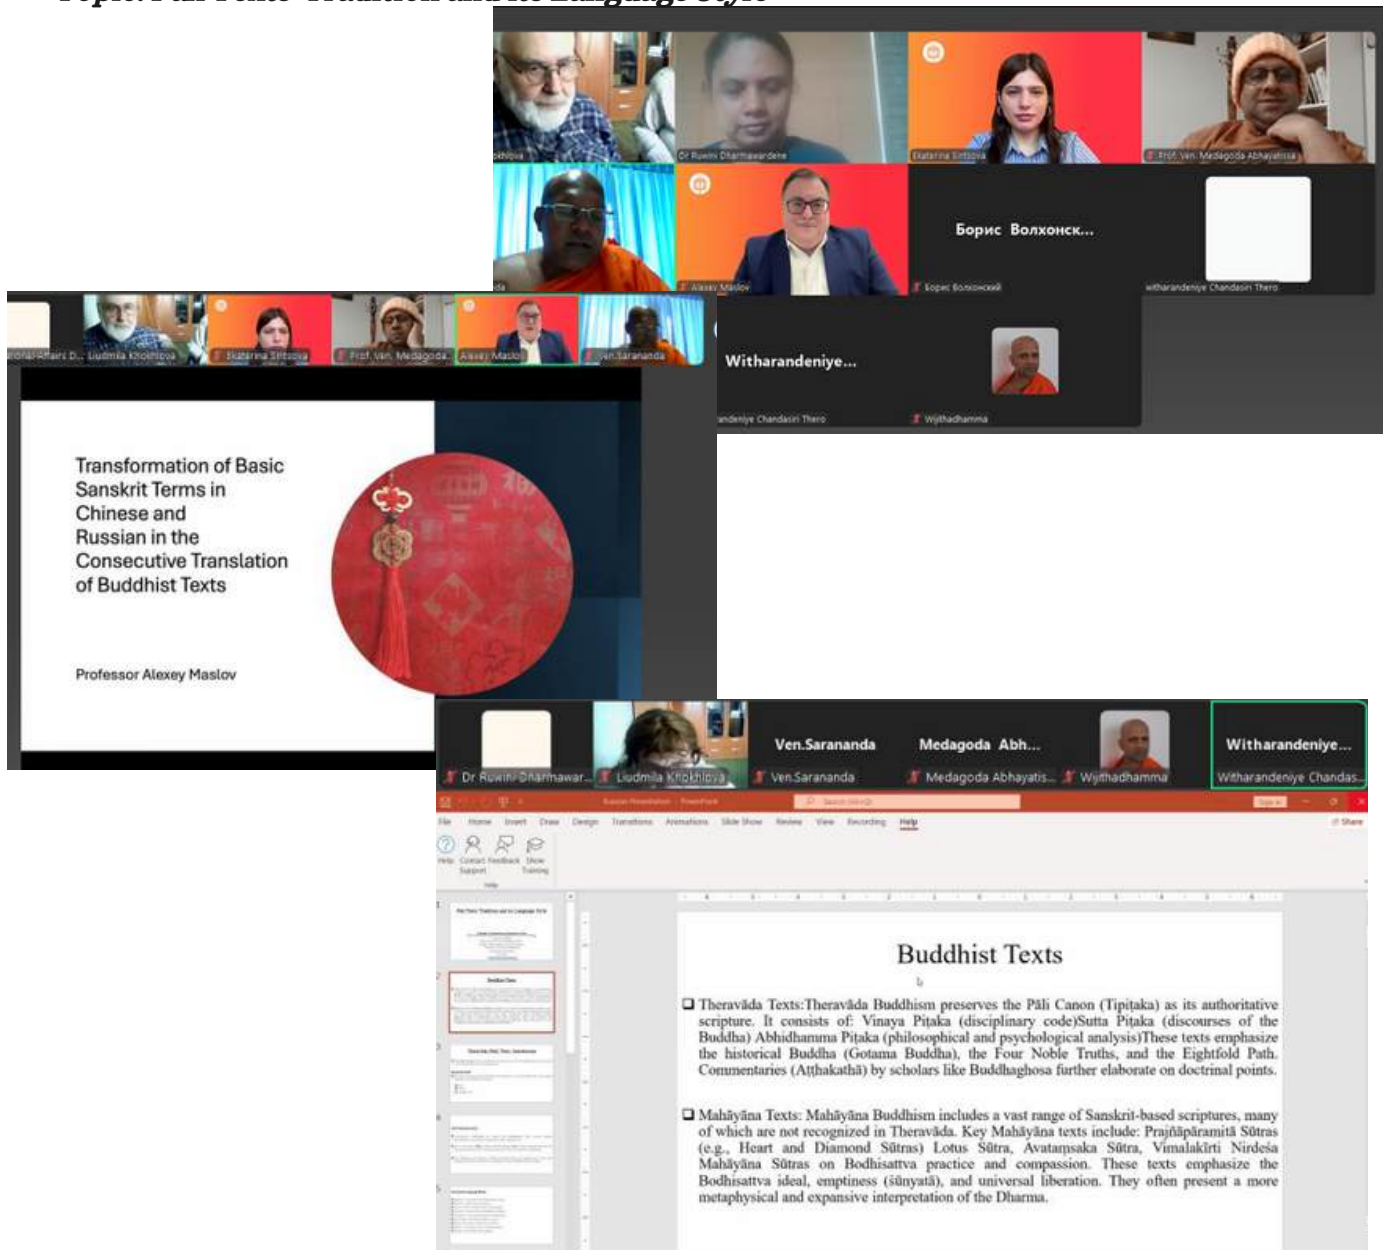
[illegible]

okhlova | Dr Ruwini Dharmawardene | Ekaterina Sintsova | Prof. Ven. Medagoda Abhayatissa

da | Alexey Maslov | Борис Волхонск... | Борис Волхонский | Witharandeniye Chandasiri Thero

Witharandeniye...
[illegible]andeniye Chandasiri Thero | Wijithadhamma

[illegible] Affairs D... | Liudmila Khokhlova | Ekaterina Sintsova | Prof. Ven. Medagoda... | Alexey Maslov | Ven.Sarananda

Transformation of Basic Sanskrit Terms in Chinese and Russian in the Consecutive Translation of Buddhist Texts

Professor Alexey Maslov

Dr Ruwini Dharmawar... | Liudmila Khokhlova | Ven.Sarananda | Ven.Sarananda | Medagoda Abh... | Medagoda Abhayatis... | Wijithadhamma | Witharandeniye... | Witharandeniye Chandas...

File Home Insert Draw Design Transitions Animations Slide Show Review View Recording Help
Share
Help Contact Support Feedback Show Training
Help

Buddhist Texts

❑ Theravāda Texts:Theravāda Buddhism preserves the Pāli Canon (Tipiṭaka) as its authoritative scripture. It consists of: Vinaya Piṭaka (disciplinary code)Sutta Piṭaka (discourses of the Buddha) Abhidhamma Piṭaka (philosophical and psychological analysis)These texts emphasize the historical Buddha (Gotama Buddha), the Four Noble Truths, and the Eightfold Path. Commentaries (Aṭṭhakathā) by scholars like Buddhaghosa further elaborate on doctrinal points.

❑ Mahāyāna Texts: Mahāyāna Buddhism includes a vast range of Sanskrit-based scriptures, many of which are not recognized in Theravāda. Key Mahāyāna texts include: Prajñāpāramitā Sūtras (e.g., Heart and Diamond Sūtras) Lotus Sūtra, Avataṃsaka Sūtra, Vimalakīrti Nirdeśa Mahāyāna Sūtras on Bodhisattva practice and compassion. These texts emphasize the Bodhisattva ideal, emptiness (śūnyatā), and universal liberation. They often present a more metaphysical and expansive interpretation of the Dharma.